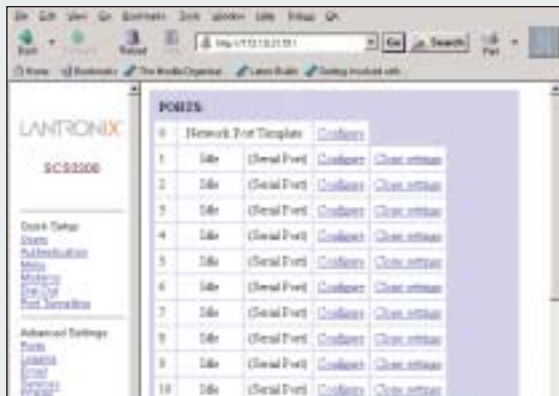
File Edit View Go Bookmarks Tools Window Help Debug QA

Back Forward Reload Stop http://172.19.21.51/ Go Search Print

Home Bookmarks The Mozilla Organization Latest Builds Getting involved with

LANTRONIX

SCS3200

Quick Setup
Users
Authentication
Menu
Modems
Dial Out
Port Tunneling

Advanced Settings
Ports
Logging
Email
Services
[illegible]

PORTS

| 0 | Network Port Template | Configure | |
|---|---|---|---|
| 1 | Idle | (Serial Port) | Configure | Clear settings |
| 2 | Idle | (Serial Port) | Configure | Clear settings |
| 3 | Idle | (Serial Port) | Configure | Clear settings |
| 4 | Idle | (Serial Port) | Configure | Clear settings |
| 5 | Idle | (Serial Port) | Configure | Clear settings |
| 6 | Idle | (Serial Port) | Configure | Clear settings |
| 7 | Idle | (Serial Port) | Configure | Clear settings |
| 8 | Idle | (Serial Port) | Configure | Clear settings |
| 9 | Idle | (Serial Port) | Configure | Clear settings |
| 10 | Idle | (Serial Port) | Configure | Clear settings |